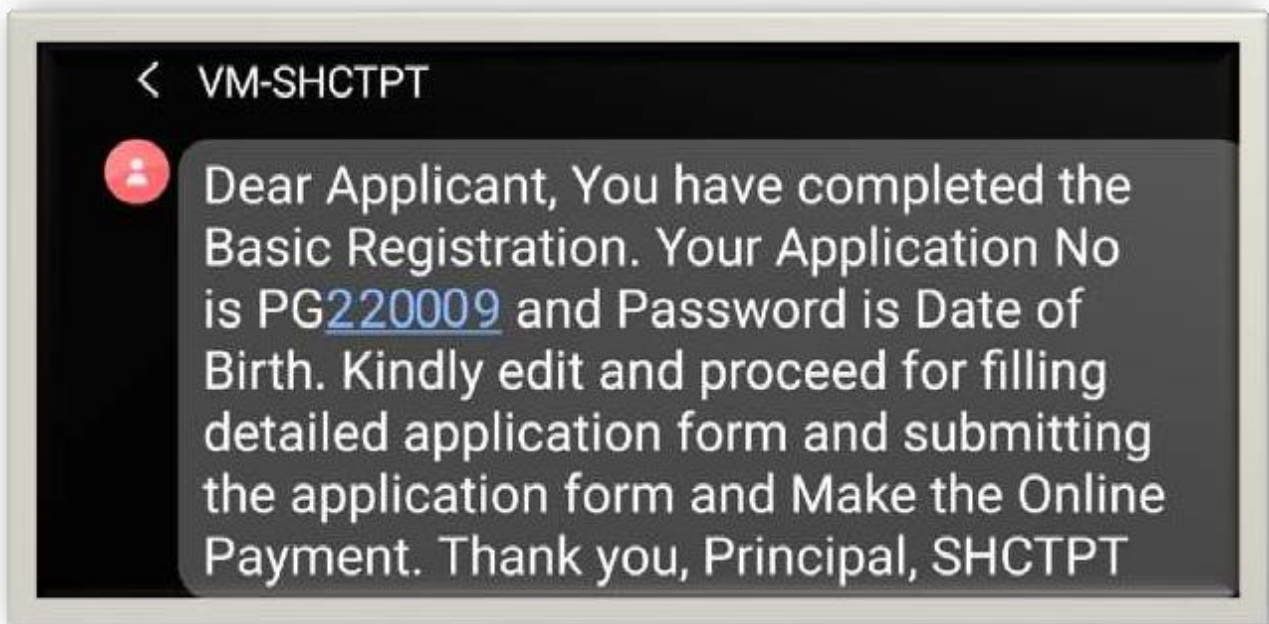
< VM-SHCTPT

Dear Applicant, You have completed the Basic Registration. Your Application No is PG220009 and Password is Date of Birth. Kindly edit and proceed for filling detailed application form and submitting the application form and Make the Online Payment. Thank you, Principal, SHCTPT